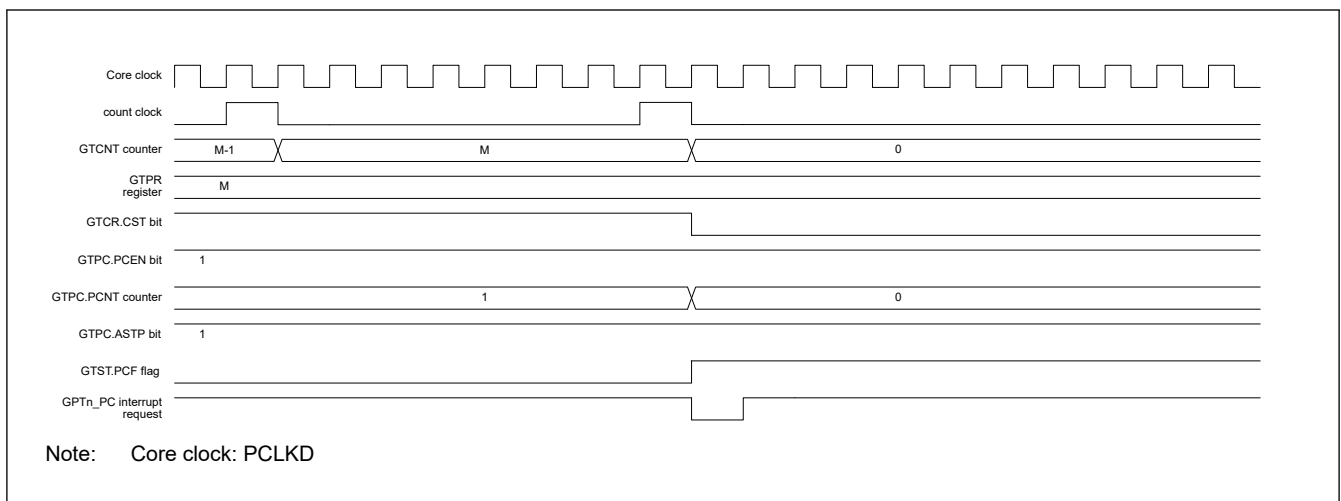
Core clock

count clock

GTCNT counter

M-1

M

0

GTPR register

M

GTCR.CST bit

GTPC.PCEN bit

1

GTPC.PCNT counter

1

0

GTPC.ASTP bit

1

GTST.PCF flag

GPTn_PC interrupt request

Note: Core clock: PCLKD